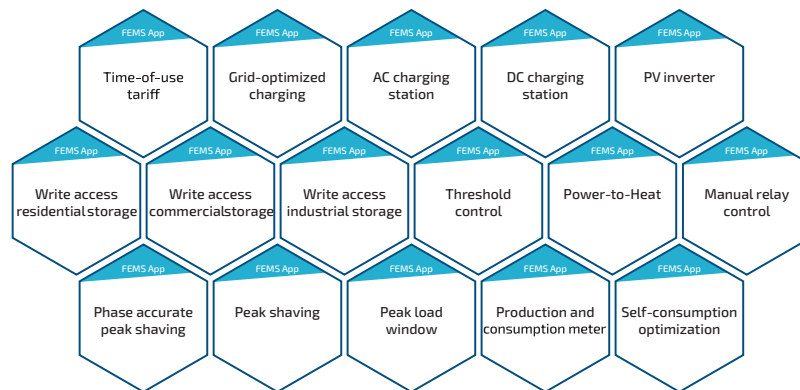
FEMS App
Time-of-use tariff

FEMS App
Grid-optimized charging

FEMS App
AC charging station

FEMS App
DC charging station

FEMS App
PV inverter

FEMS App
Write access residential storage

FEMS App
Write access commercial storage

FEMS App
Write access industrial storage

FEMS App
Threshold control

FEMS App
Power-to-Heat

FEMS App
Manual relay control

FEMS App
Phase accurate peak shaving

FEMS App
Peak shaving

FEMS App
Peak load window

FEMS App
Production and consumption meter

FEMS App
Self-consumption optimization